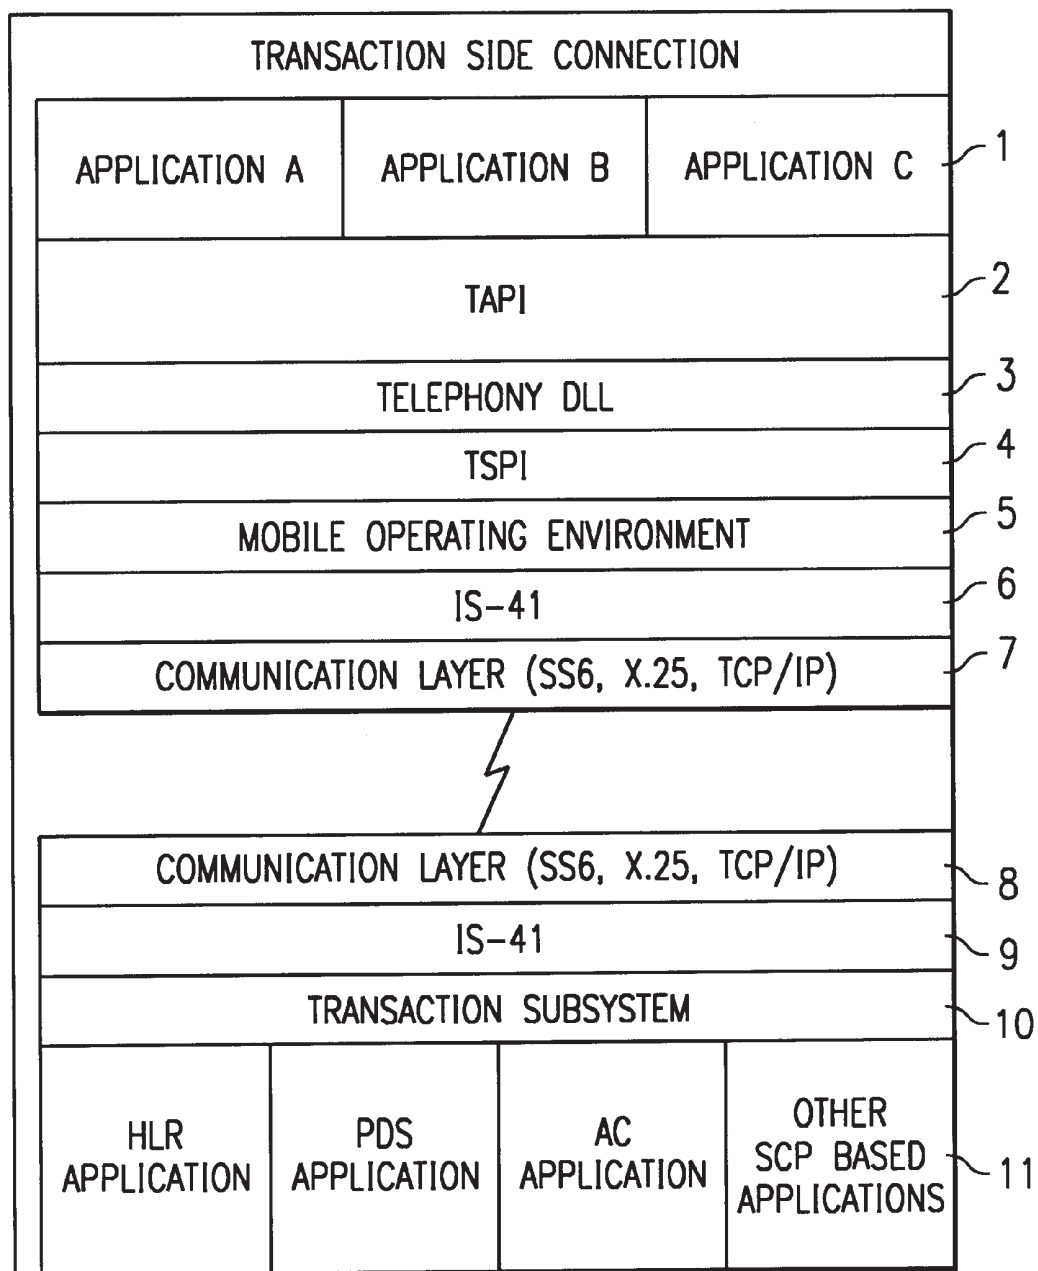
TRANSACTION SIDE CONNECTION

| APPLICATION A | APPLICATION B | APPLICATION C |
|---|---|---|

1

TAPI

2

TELEPHONY DLL

3

TSPI

4

MOBILE OPERATING ENVIRONMENT

5

IS-41

6

COMMUNICATION LAYER (SS6, X.25, TCP/IP)

7

COMMUNICATION LAYER (SS6, X.25, TCP/IP)

8

IS-41

9

TRANSACTION SUBSYSTEM

10

| HLR APPLICATION | PDS APPLICATION | AC APPLICATION | OTHER SCP BASED APPLICATIONS |
|---|---|---|---|

11